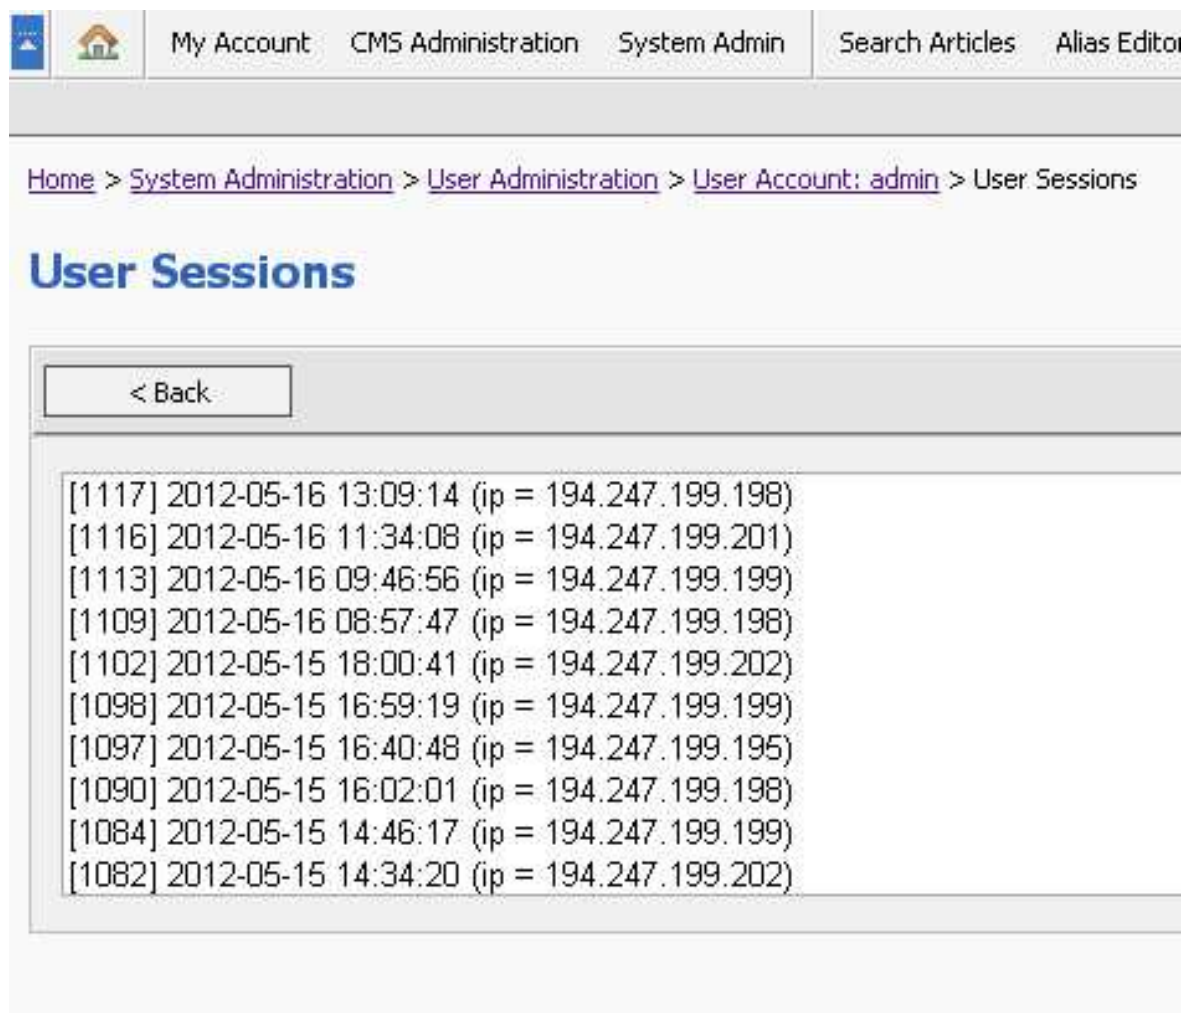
My Account CMS Administration System Admin Search Articles Alias Editor

Home > System Administration > User Administration > User Account: admin > User Sessions

User Sessions

< Back

[1117] 2012-05-16 13:09:14 (ip = 194.247.199.198)
[1116] 2012-05-16 11:34:08 (ip = 194.247.199.201)
[1113] 2012-05-16 09:46:56 (ip = 194.247.199.199)
[1109] 2012-05-16 08:57:47 (ip = 194.247.199.198)
[1102] 2012-05-15 18:00:41 (ip = 194.247.199.202)
[1098] 2012-05-15 16:59:19 (ip = 194.247.199.199)
[1097] 2012-05-15 16:40:48 (ip = 194.247.199.195)
[1090] 2012-05-15 16:02:01 (ip = 194.247.199.198)
[1084] 2012-05-15 14:46:17 (ip = 194.247.199.199)
[1082] 2012-05-15 14:34:20 (ip = 194.247.199.202)